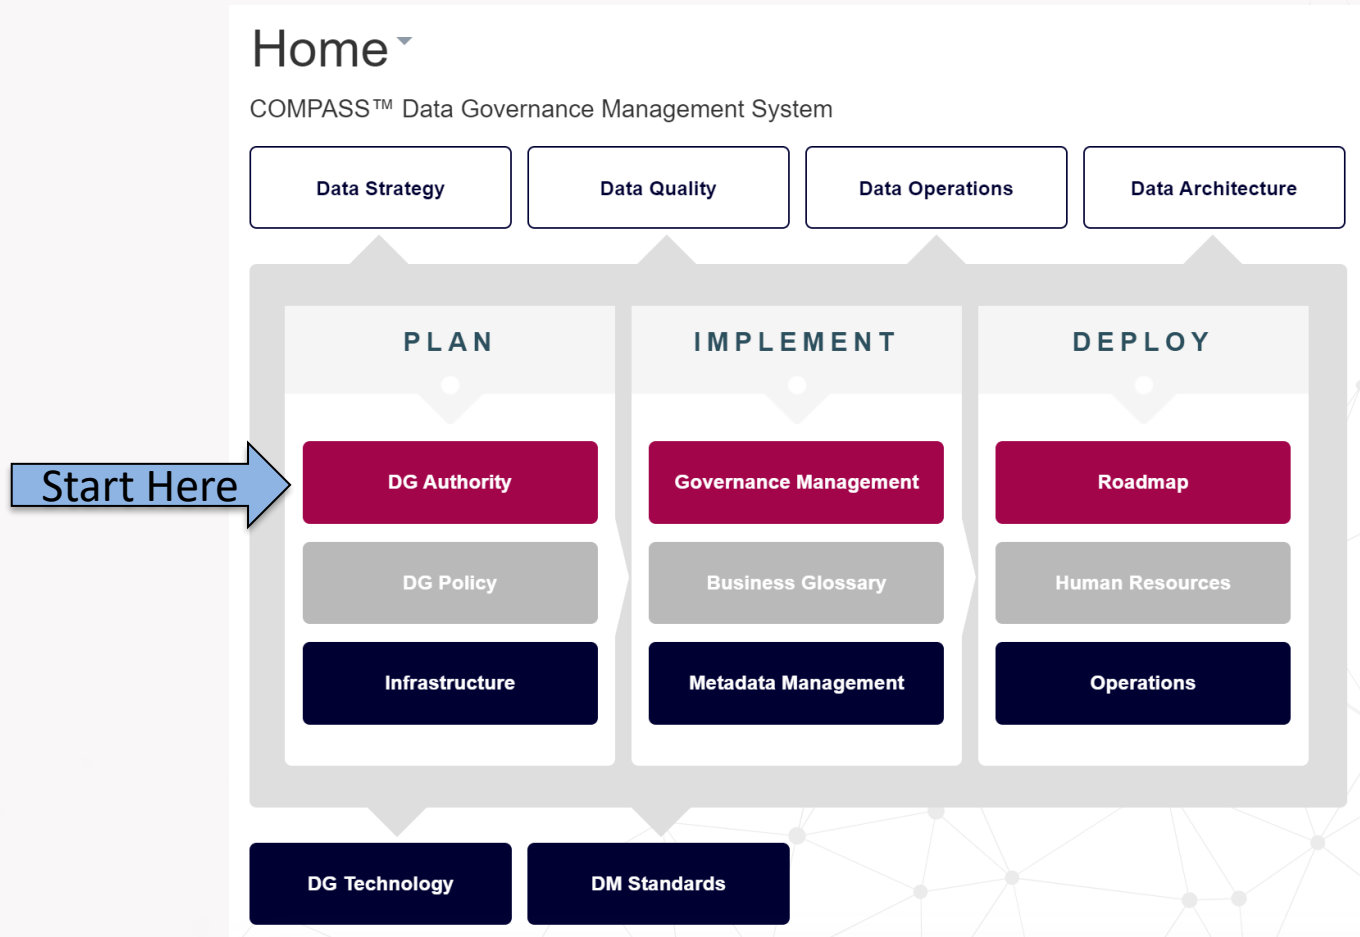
Home

COMPASS™ Data Governance Management System

Data Strategy

Data Quality

Data Operations

Data Architecture

Start Here

PLAN

DG Authority

DG Policy

Infrastructure

IMPLEMENT

Governance Management

Business Glossary

Metadata Management

DEPLOY

Roadmap

Human Resources

Operations

DG Technology

DM Standards